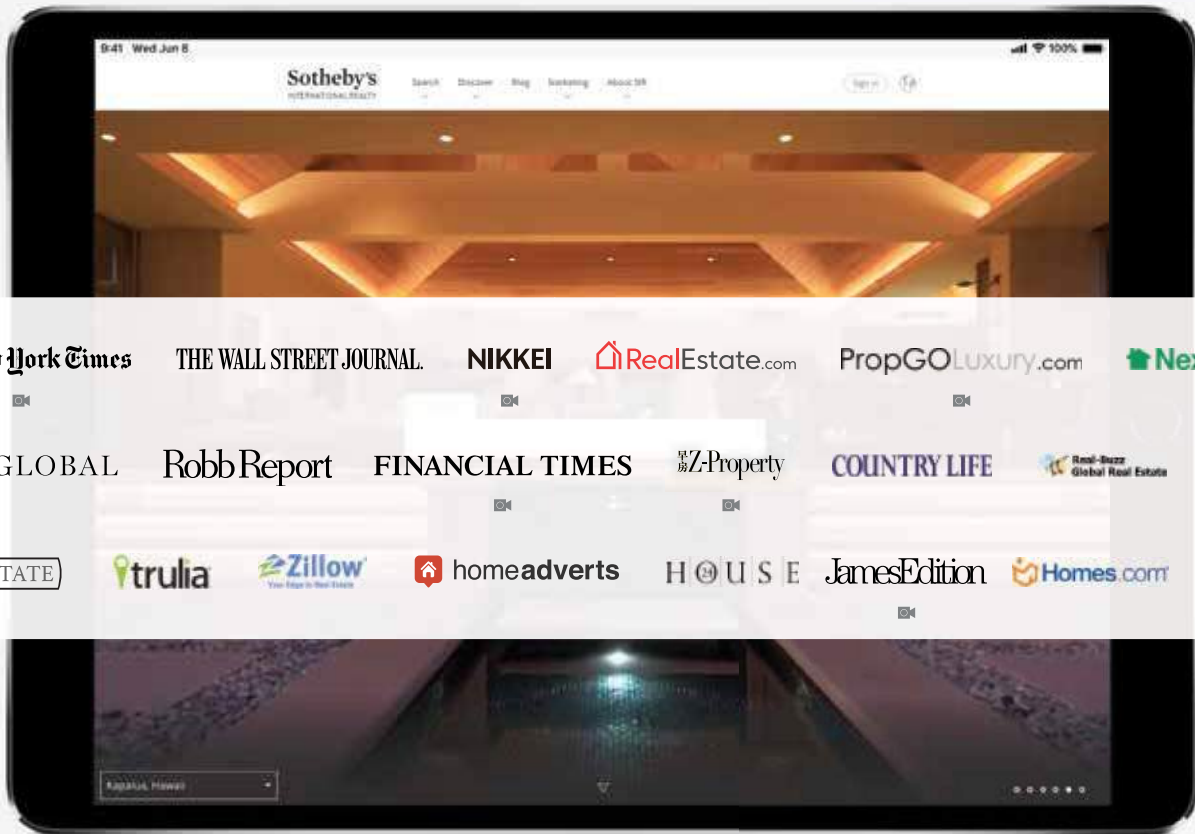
9:41 Wed Jun 8

100%

Sotheby's
INTERNATIONAL REALTY

Search Discover Blog Marketing About SIR

Sign in

York Times THE WALL STREET JOURNAL. NIKKEI RealEstate.com PropGOLuxury.com Ne

GLOBAL Robb Report FINANCIAL TIMES Z-Property COUNTRY LIFE Real-Buzz Global Real Estate

TATE trulia Zillow Your Edge in Real Estate homeadverts HOUSE JamesEdition Homes.com

Kapalua, Hawaii